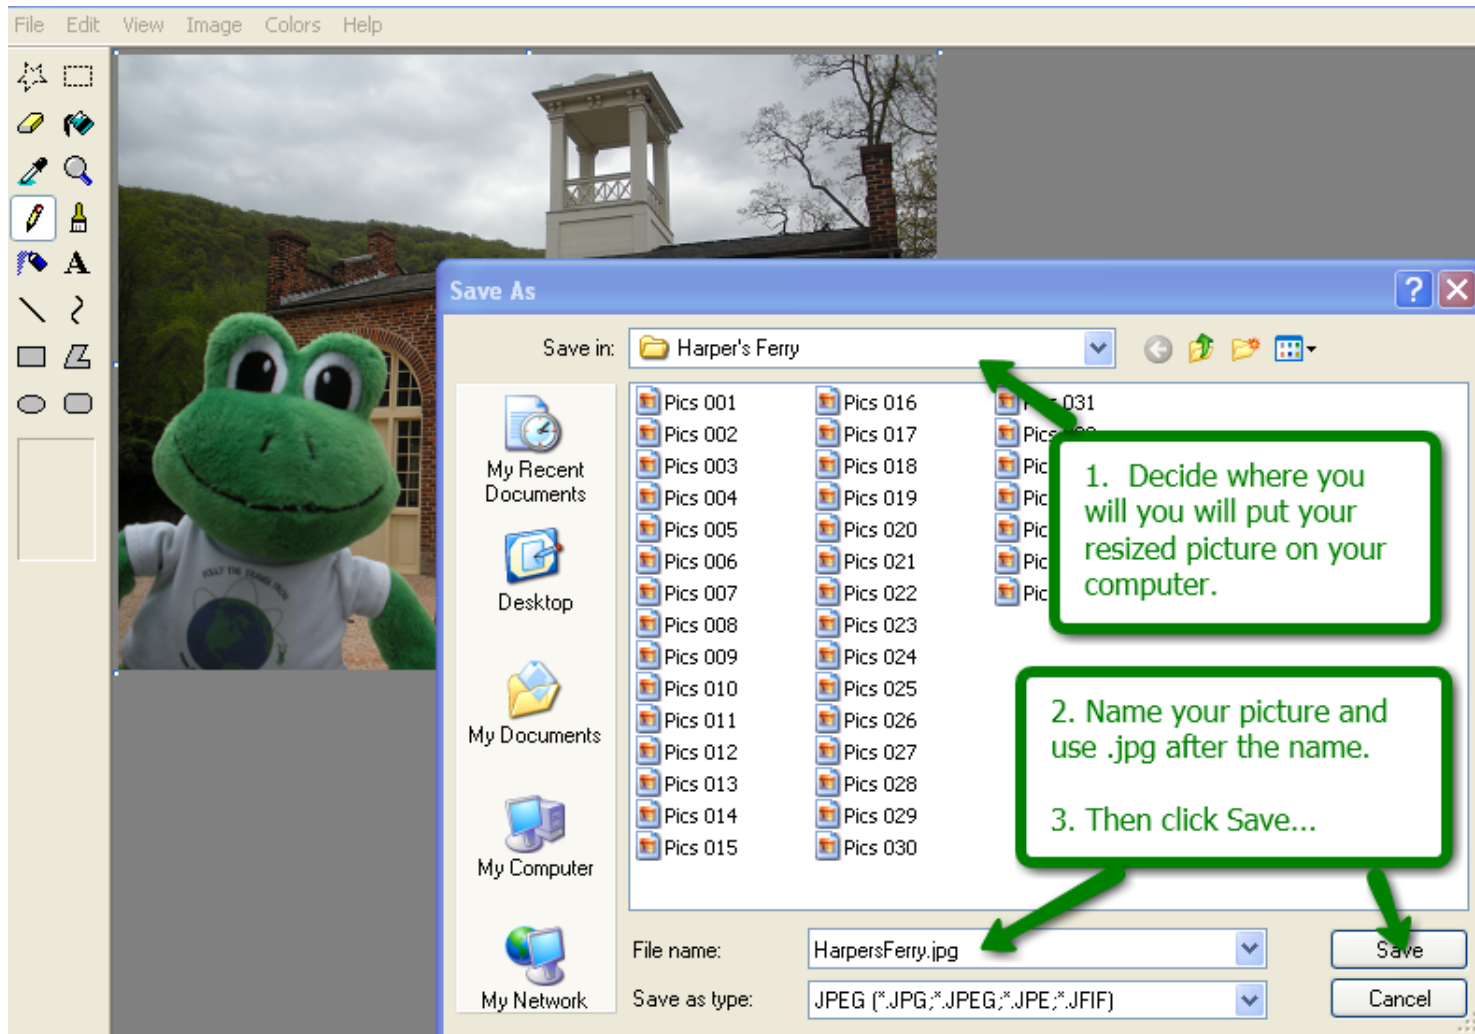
File Edit View Image Colors Help

A

Save As

Save in: Harper's Ferry

My Recent Documents

Desktop

My Documents

My Computer

My Network

Pics 001
Pics 002
Pics 003
Pics 004
Pics 005
Pics 006
Pics 007
Pics 008
Pics 009
Pics 010
Pics 011
Pics 012
Pics 013
Pics 014
Pics 015

Pics 016
Pics 017
Pics 018
Pics 019
Pics 020
Pics 021
Pics 022
Pics 023
Pics 024
Pics 025
Pics 026
Pics 027
Pics 028
Pics 029
Pics 030

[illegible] 031
Pics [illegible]
Pic
Pic
Pic
Pic
Pic

1. Decide where you will you will put your resized picture on your computer.

2. Name your picture and use .jpg after the name.

3. Then click Save...

File name: HarpersFerry.jpg

Save as type: JPEG (*.JPG;*.JPEG;*.JPE;*.JFIF)

Save

Cancel